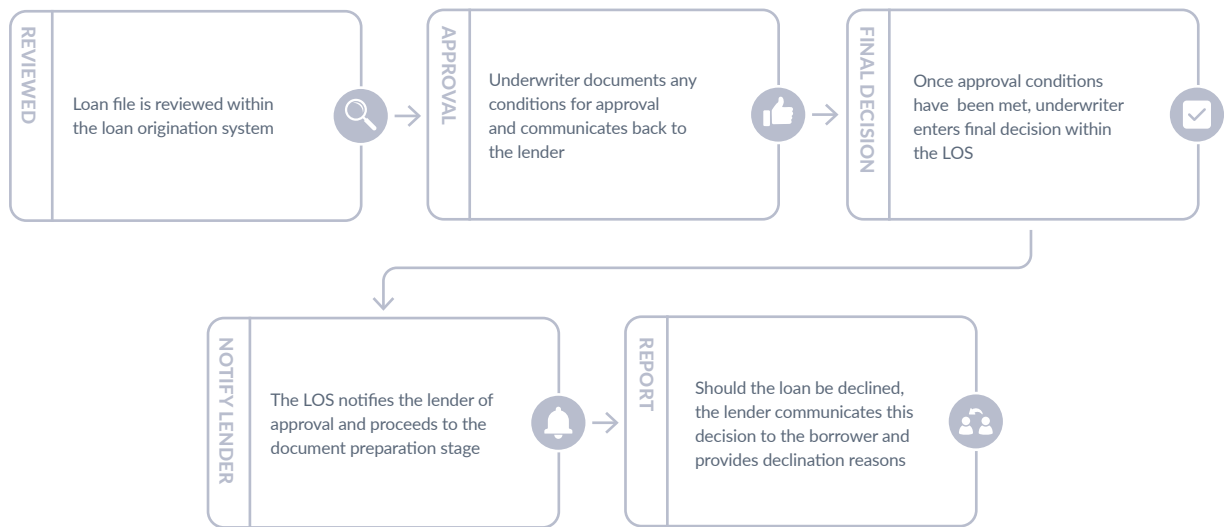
REVIEWED

Loan file is reviewed within the loan origination system

APPROVAL

Underwriter documents any conditions for approval and communicates back to the lender

FINAL DECISION

Once approval conditions have been met, underwriter enters final decision within the LOS

NOTIFY LENDER

The LOS notifies the lender of approval and proceeds to the document preparation stage

REPORT

Should the loan be declined, the lender communicates this decision to the borrower and provides declination reasons